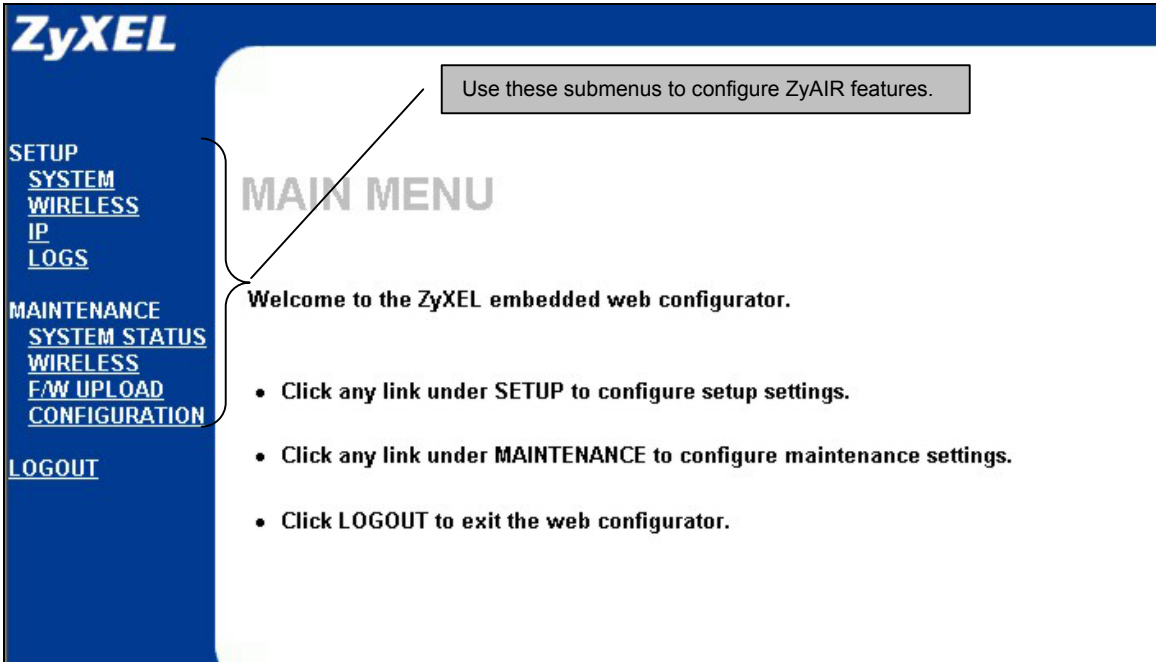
ZyXEL

SETUP
SYSTEM
WIRELESS
IP
LOGS

MAINTENANCE
SYSTEM STATUS
WIRELESS
F/W UPLOAD
CONFIGURATION

LOGOUT

Use these submenus to configure ZyAIR features.

MAIN MENU

Welcome to the ZyXEL embedded web configurator.

• Click any link under SETUP to configure setup settings.

• Click any link under MAINTENANCE to configure maintenance settings.

• Click LOGOUT to exit the web configurator.